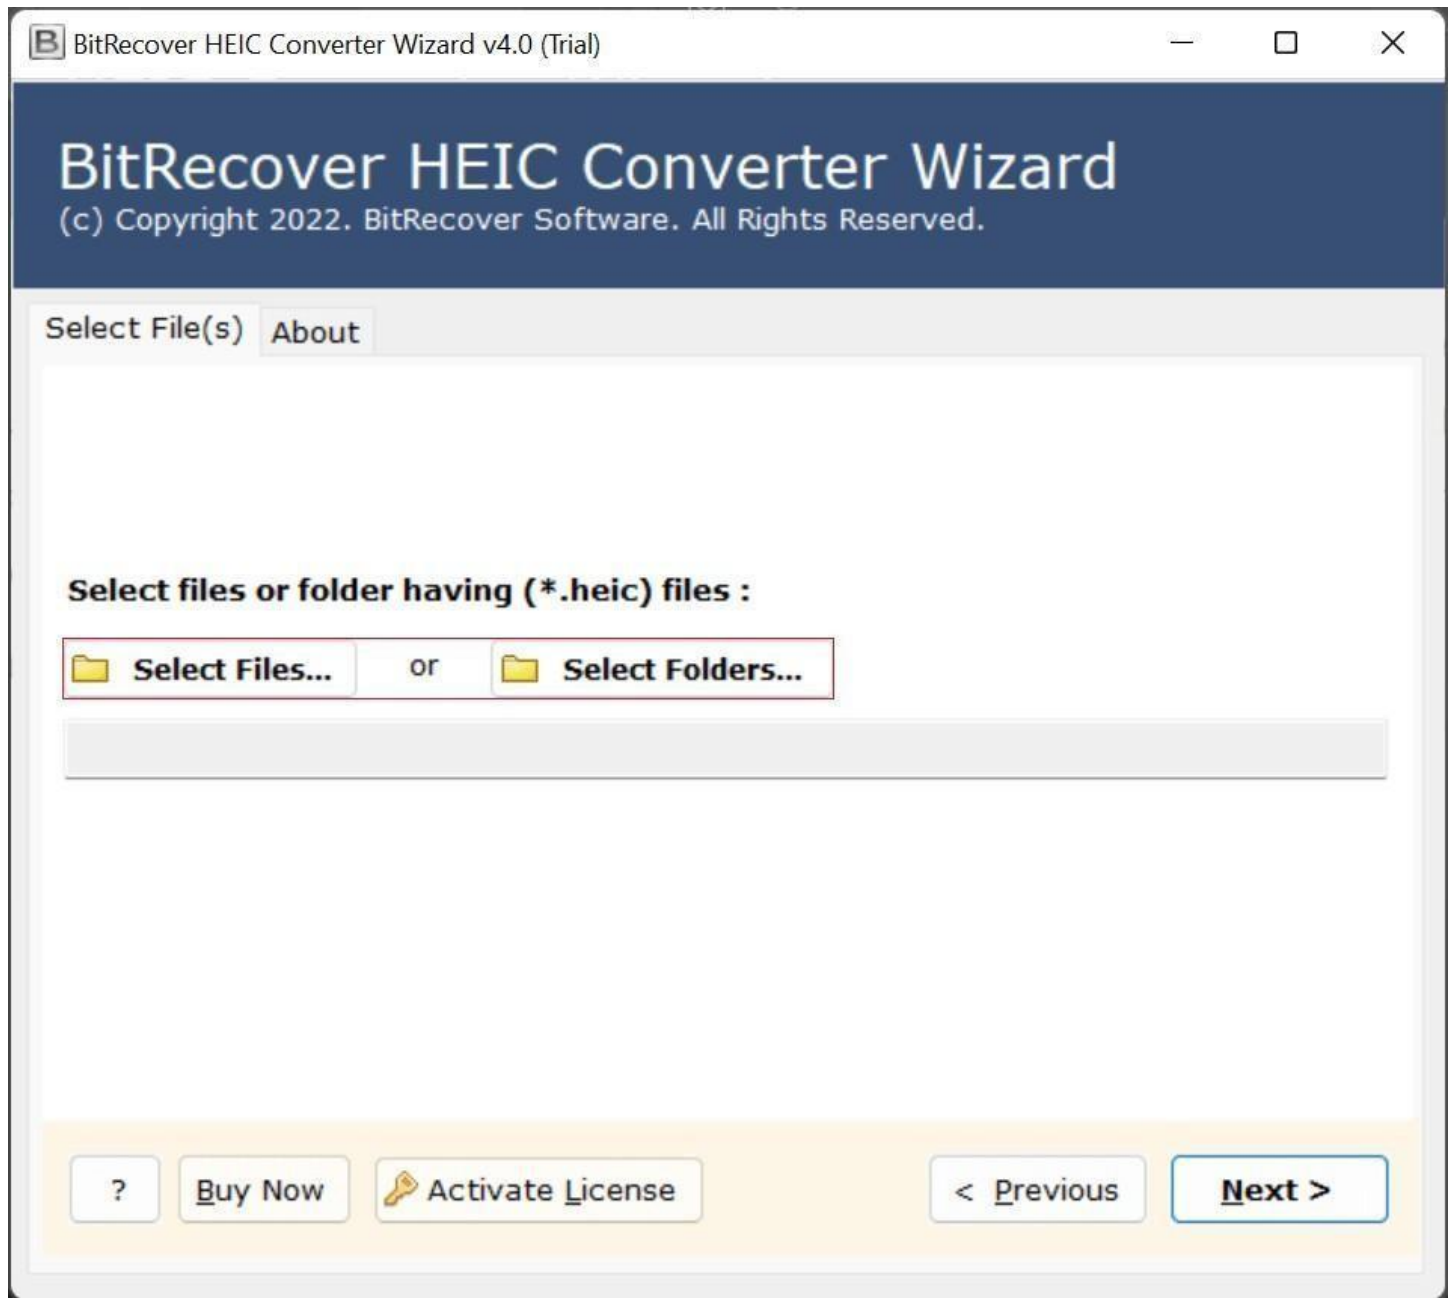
B BitRecover HEIC Converter Wizard v4.0 (Trial)

BitRecover HEIC Converter Wizard
(c) Copyright 2022. BitRecover Software. All Rights Reserved.

Select File(s) About

Select files or folder having (*.heic) files :

Select Files... or Select Folders...

? Buy Now Activate License < Previous Next >